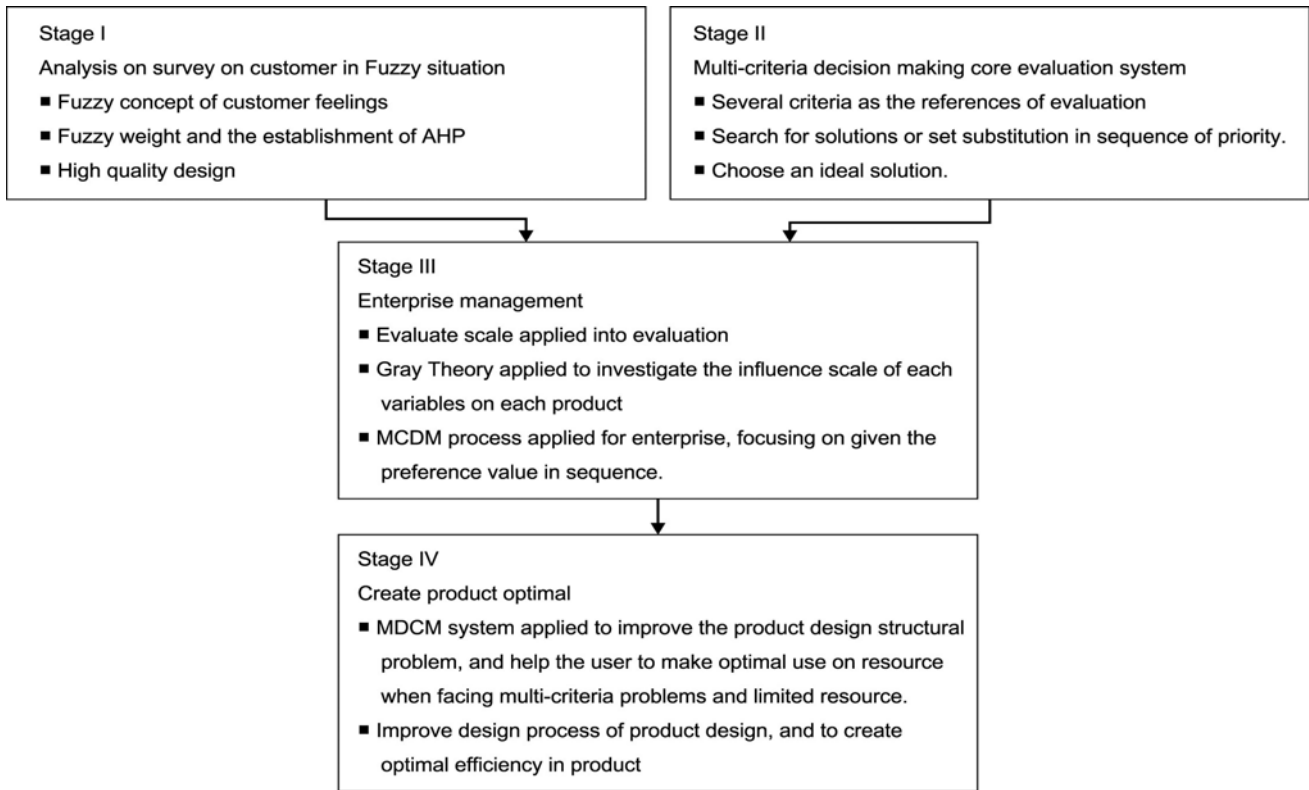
Stage I
Analysis on survey on customer in Fuzzy situation
■ Fuzzy concept of customer feelings
■ Fuzzy weight and the establishment of AHP
■ High quality design

Stage II
Multi-criteria decision making core evaluation system
■ Several criteria as the references of evaluation
■ Search for solutions or set substitution in sequence of priority.
■ Choose an ideal solution.

Stage III
Enterprise management
■ Evaluate scale applied into evaluation
■ Gray Theory applied to investigate the influence scale of each variables on each product
■ MCDM process applied for enterprise, focusing on given the preference value in sequence.

Stage IV
Create product optimal
■ MDCM system applied to improve the product design structural problem, and help the user to make optimal use on resource when facing multi-criteria problems and limited resource.
■ Improve design process of product design, and to create optimal efficiency in product